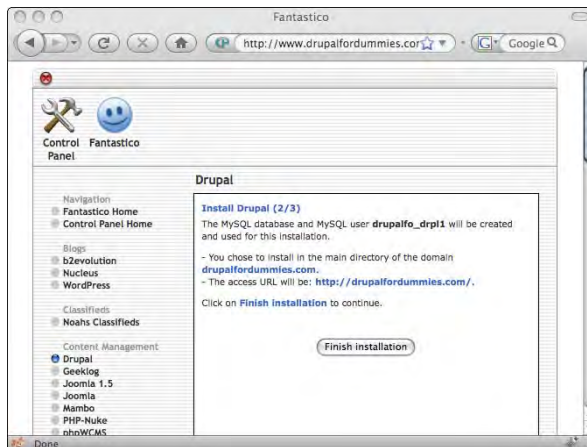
Fantastico

http://www.drupalfordummies.cor

Google

Control Panel

Fantastico

Navigation
Fantastico Home
Control Panel Home

Blogs
b2evolution
Nucleus
WordPress

Classifieds
Noahs Classifieds

Content Management
Drupal
Geeklog
Joomla 1.5
Joomla
Mambo
PHP-Nuke
phpWCMS

Drupal

Install Drupal (2/3)

The MySQL database and MySQL user drupalfo_drpl1 will be created and used for this installation.

- You chose to install in the main directory of the domain drupalfordummies.com.
- The access URL will be: http://drupalfordummies.com/.

Click on Finish installation to continue.

Finish installation

Done